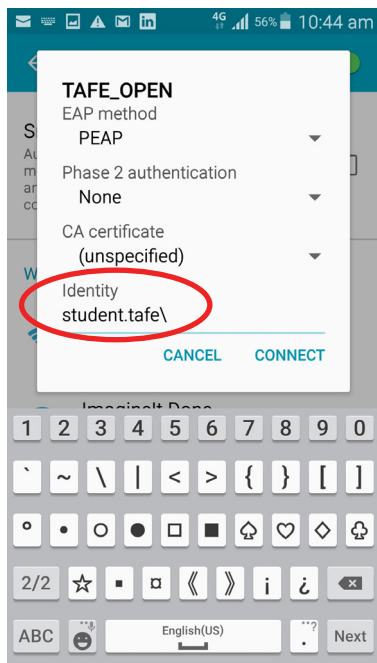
4G 56% 10:44 am

TAFE_OPEN
EAP method
PEAP
Phase 2 authentication
None
CA certificate
(unspecified)
Identity
student.tafe\
CANCEL CONNECT

1 2 3 4 5 6 7 8 9 0
` ~ \ | < > { } [ ]
° • ○ ● □ ■ ♤ ♡ ◇ ♧
2/2 ☆ ▪ ¤ 《 》 ¡ ¿
ABC English(US) . Next